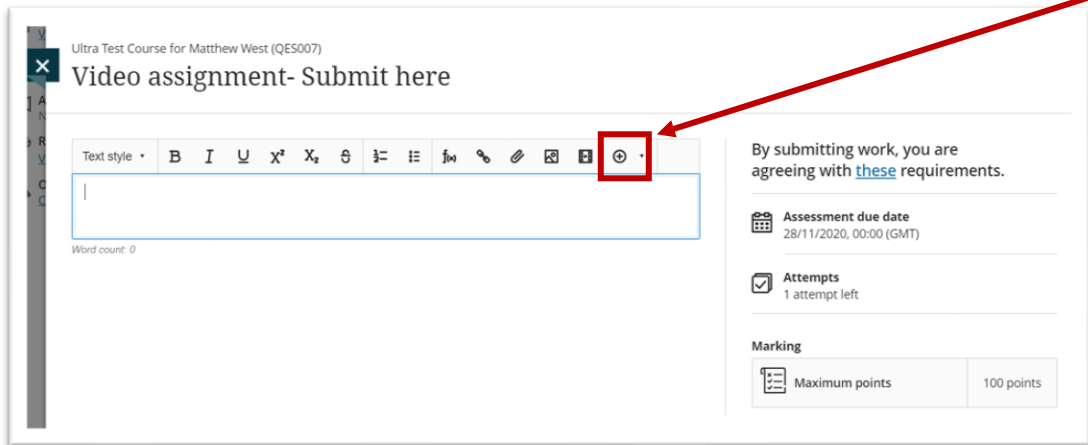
Ultra Test Course for Matthew West (QES007)

Video assignment- Submit here

Text style B I U $X^2$ $X_2$

Word count: 0

By submitting work, you are agreeing with these requirements.

Assessment due date
28/11/2020, 00:00 (GMT)

Attempts
1 attempt left

Marking

| Maximum points | 100 points |
|---|---|